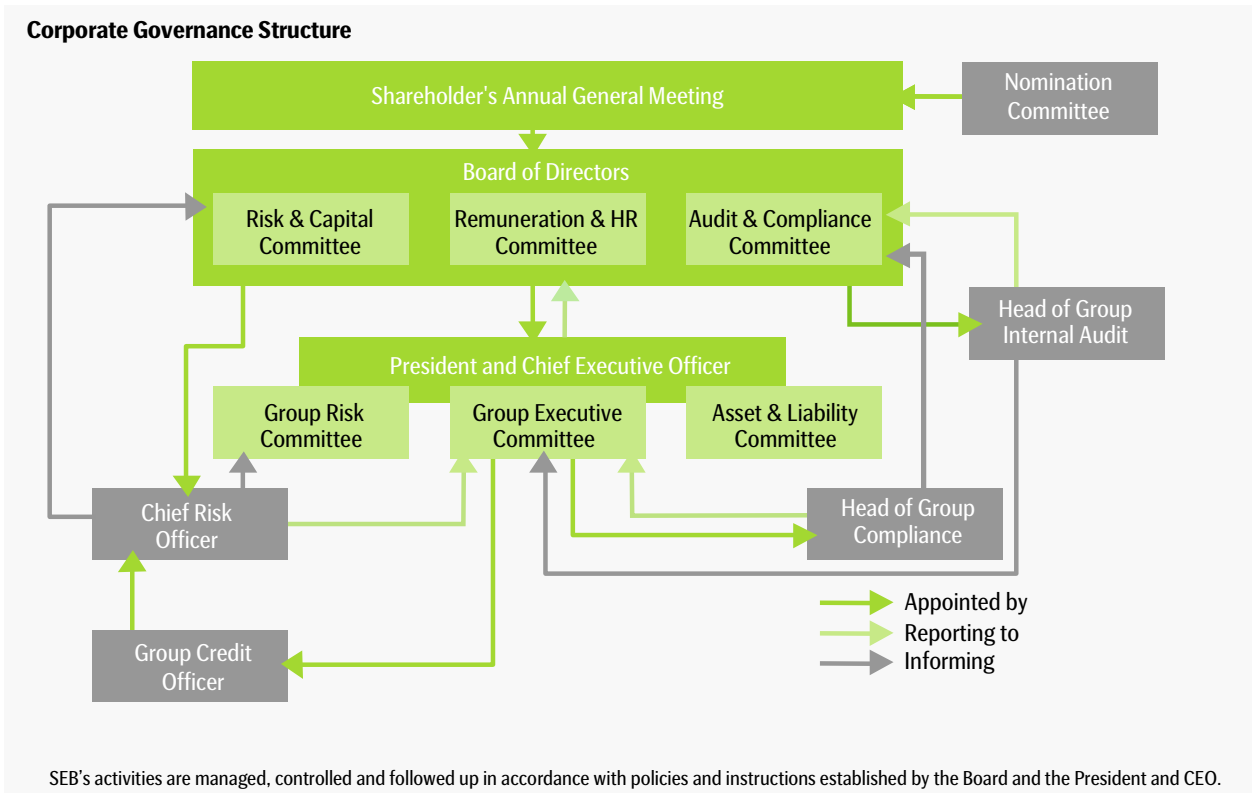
Corporate Governance Structure

Shareholder's Annual General Meeting

Nomination Committee

Board of Directors

Risk & Capital Committee

Remuneration & HR Committee

Audit & Compliance Committee

Head of Group Internal Audit

President and Chief Executive Officer

Group Risk Committee

Group Executive Committee

Asset & Liability Committee

Chief Risk Officer

Head of Group Compliance

Group Credit Officer

Appointed by
Reporting to
Informing

SEB's activities are managed, controlled and followed up in accordance with policies and instructions established by the Board and the President and CEO.